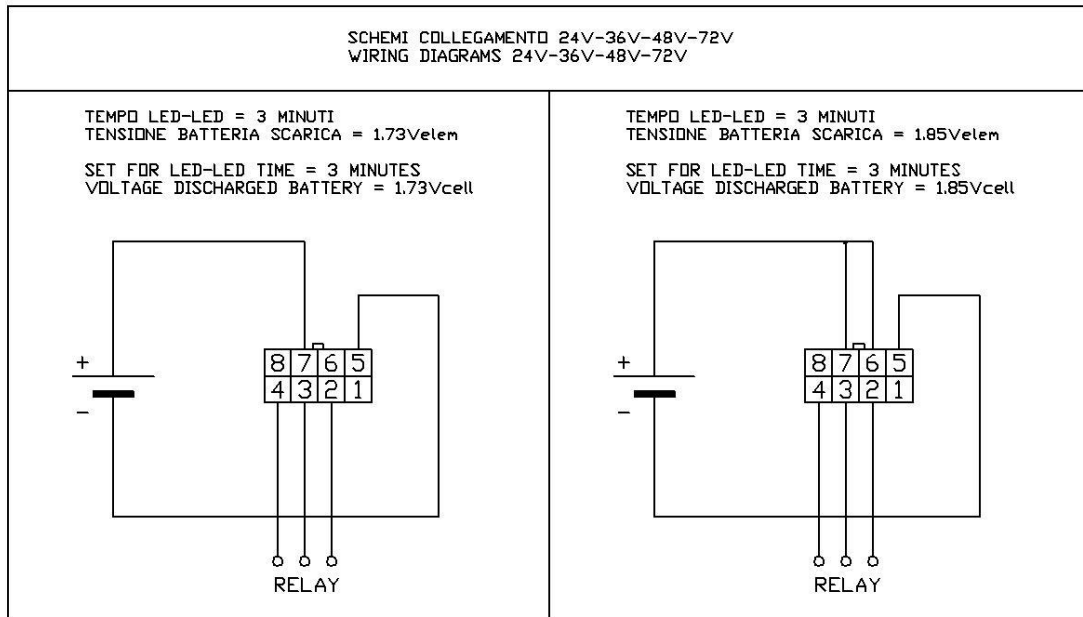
SCHEMI COLLEGAMENTO 24V-36V-48V-72V
WIRING DIAGRAMS 24V-36V-48V-72V

TEMPO LED-LED = 3 MINUTI
TENSIONE BATTERIA SCARICA = 1.73Velem

SET FOR LED-LED TIME = 3 MINUTES
VOLTAGE DISCHARGED BATTERY = 1.73Vcell

+
-

8 7 6 5
4 3 2 1

RELAY

TEMPO LED-LED = 3 MINUTI
TENSIONE BATTERIA SCARICA = 1.85Velem

SET FOR LED-LED TIME = 3 MINUTES
VOLTAGE DISCHARGED BATTERY = 1.85Vcell

+
-

8 7 6 5
4 3 2 1

RELAY